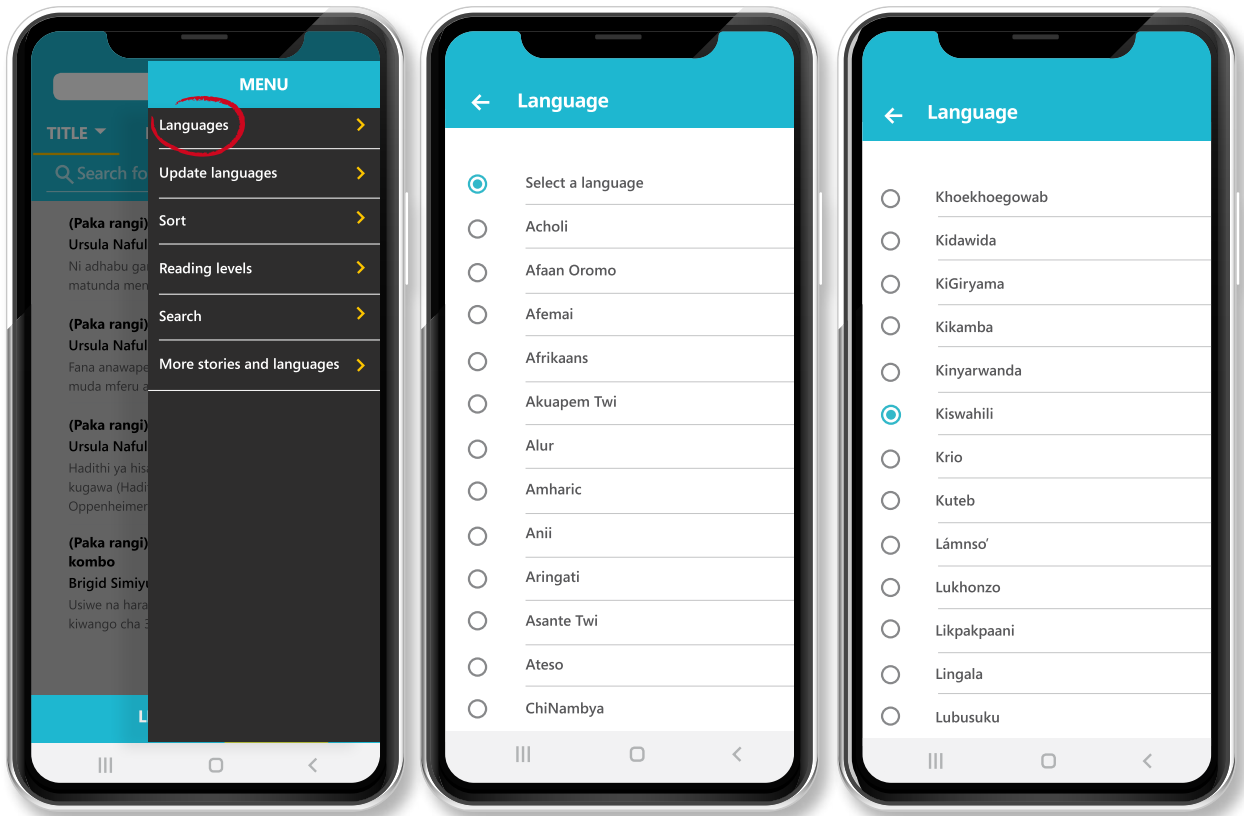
TITLE

Search fo

(Paka rangi)
Ursula Naful
Ni adhabu ga
matunda men

(Paka rangi)
Ursula Naful
Fana anawape
muda mferu a

(Paka rangi)
Ursula Naful
Hadithi ya his
kugawa (Hadi
Oppenheimer

(Paka rangi)
kombo
Brigid Simiyu
Usiwe na hara
kiwango cha 3

L

MENU
Languages
Update languages
Sort
Reading levels
Search
More stories and languages

Language
Select a language
Acholi
Afaan Oromo
Afemai
Afrikaans
Akuapem Twi
Alur
Amharic
Anii
Aringati
Asante Twi
Ateso
ChiNambya

Language
Khoekhoegowab
Kidawida
KiGiryama
Kikamba
Kinyarwanda
Kiswahili
Krio
Kuteb
Lámnsoʼ
Lukhonzo
Likpakpaani
Lingala
Lubusuku